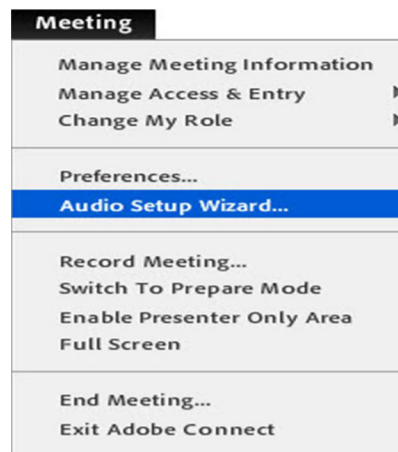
Meeting

Manage Meeting Information
Manage Access & Entry
Change My Role

Preferences...
Audio Setup Wizard...

Record Meeting...
Switch To Prepare Mode
Enable Presenter Only Area
Full Screen

End Meeting...
Exit Adobe Connect